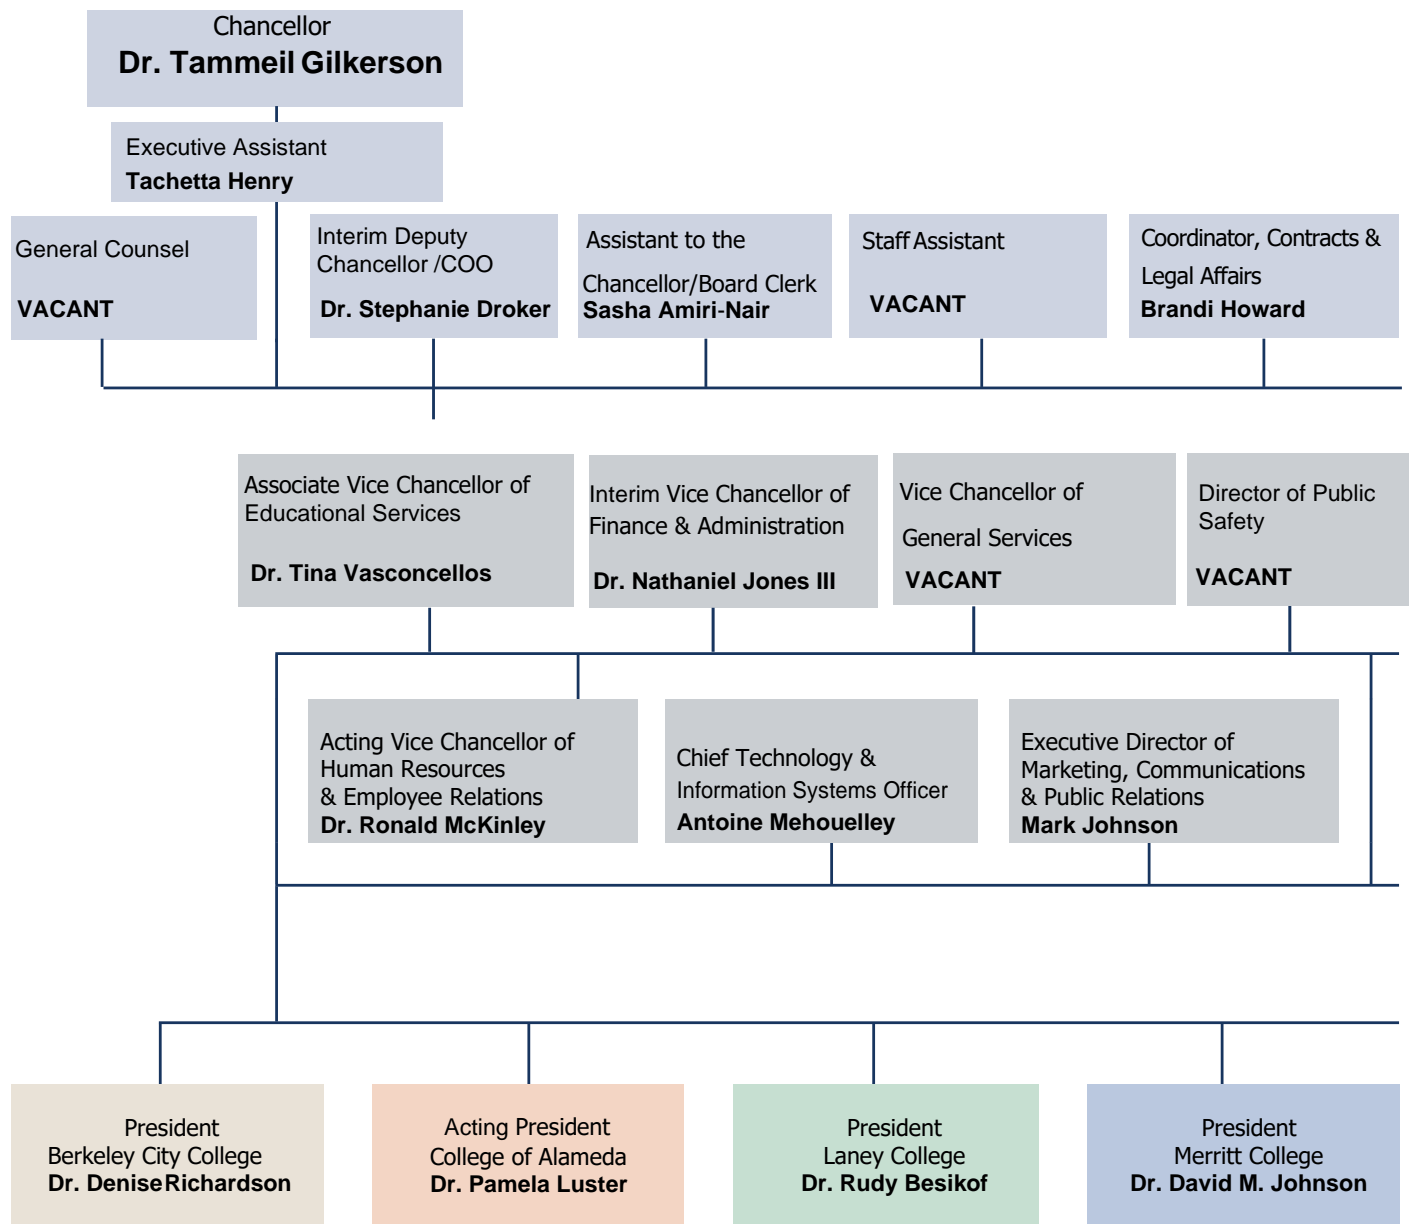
Chancellor
Dr. Tammeil Gilkerson

Executive Assistant
Tachetta Henry

General Counsel
VACANT

Interim Deputy Chancellor /COO
Dr. Stephanie Droker

Assistant to the Chancellor/Board Clerk
Sasha Amiri-Nair

Staff Assistant
VACANT

Coordinator, Contracts & Legal Affairs
Brandi Howard

Associate Vice Chancellor of Educational Services
Dr. Tina Vasconcellos

Interim Vice Chancellor of Finance & Administration
Dr. Nathaniel Jones III

Vice Chancellor of General Services
VACANT

Director of Public Safety
VACANT

Acting Vice Chancellor of Human Resources & Employee Relations
Dr. Ronald McKinley

Chief Technology & Information Systems Officer
Antoine Mehouelley

Executive Director of Marketing, Communications & Public Relations
Mark Johnson

President
Berkeley City College
Dr. Denise Richardson

Acting President
College of Alameda
Dr. Pamela Luster

President
Laney College
Dr. Rudy Besikof

President
Merritt College
Dr. David M. Johnson